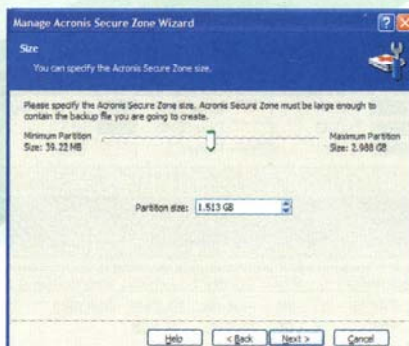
Manage Acronis Secure Zone Wizard

Size

You can specify the Acronis Secure Zone size.

Please specify the Acronis Secure Zone size. Acronis Secure Zone must be large enough to contain the backup file you are going to create.

Minimum Partition
Size: 39.22 MB

Maximum Partition
Size: 2.988 GB

Partition size: 1.513 GB

Help

< Back

Next >

Cancel